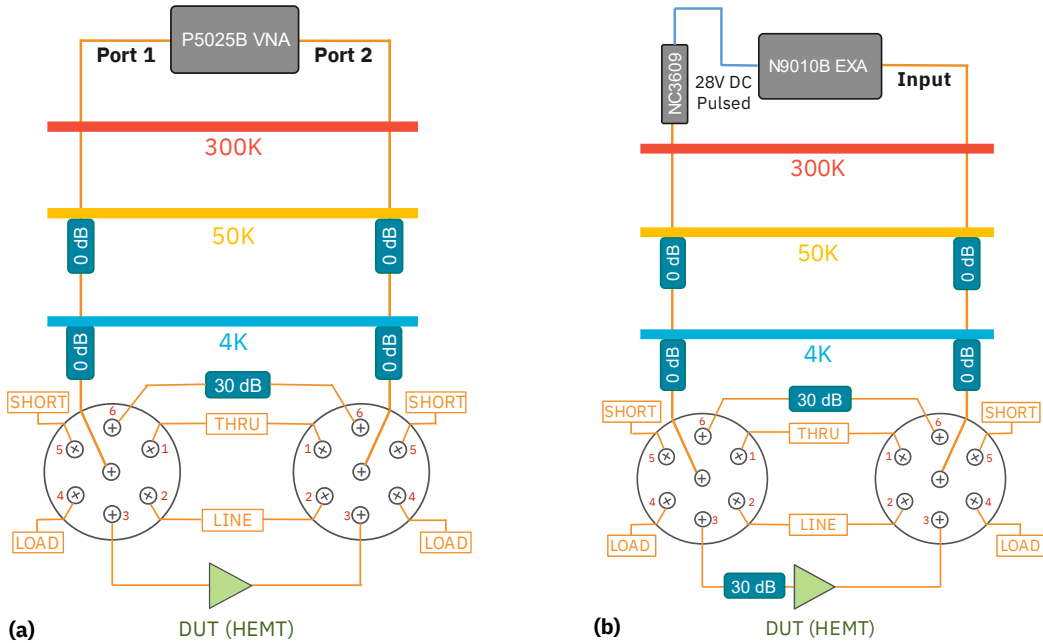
P5025B VNA
Port 1
Port 2
300K
50K
0 dB
0 dB
4K
0 dB
0 dB
30 dB
SHORT
SHORT
THRU
6
5
1
4
2
3
6
1
5
2
4
3
LINE
LOAD
LOAD
(a)
DUT (HEMT)

NC3609
28V DC Pulsed
N9010B EXA
Input
300K
50K
0 dB
0 dB
4K
0 dB
0 dB
30 dB
SHORT
SHORT
THRU
6
5
1
4
2
3
6
1
5
2
4
3
LINE
LOAD
LOAD
30 dB
(b)
DUT (HEMT)